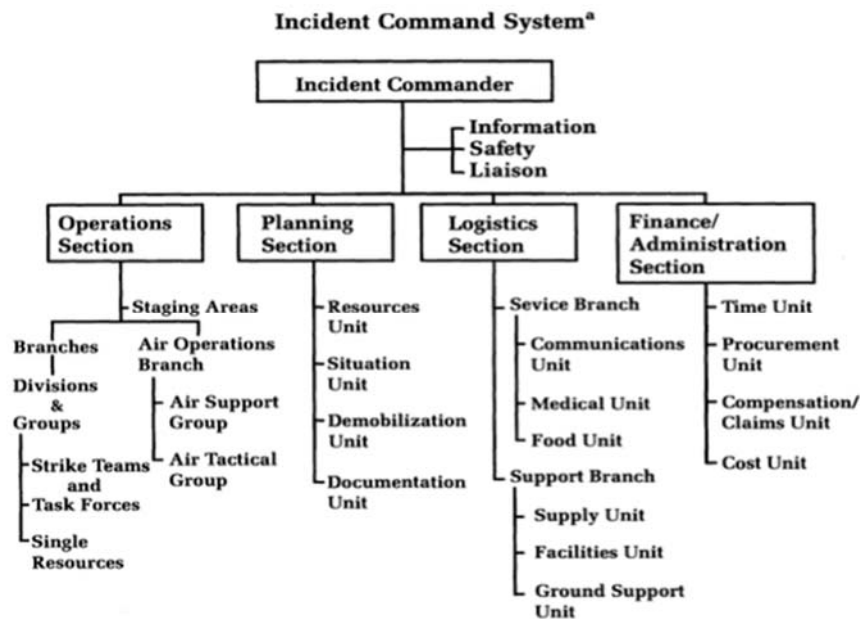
Incident Command System$^{a}$

Incident Commander

Information
Safety
Liaison

Operations Section

Planning Section

Logistics Section

Finance/ Administration Section

Staging Areas

Branches

Divisions & Groups

Strike Teams and Task Forces

Single Resources

Air Operations Branch

Air Support Group

Air Tactical Group

Resources Unit

Situation Unit

Demobilization Unit

Documentation Unit

Sevice Branch

Communications Unit

Medical Unit

Food Unit

Support Branch

Supply Unit

Facilities Unit

Ground Support Unit

Time Unit

Procurement Unit

Compensation/ Claims Unit

Cost Unit